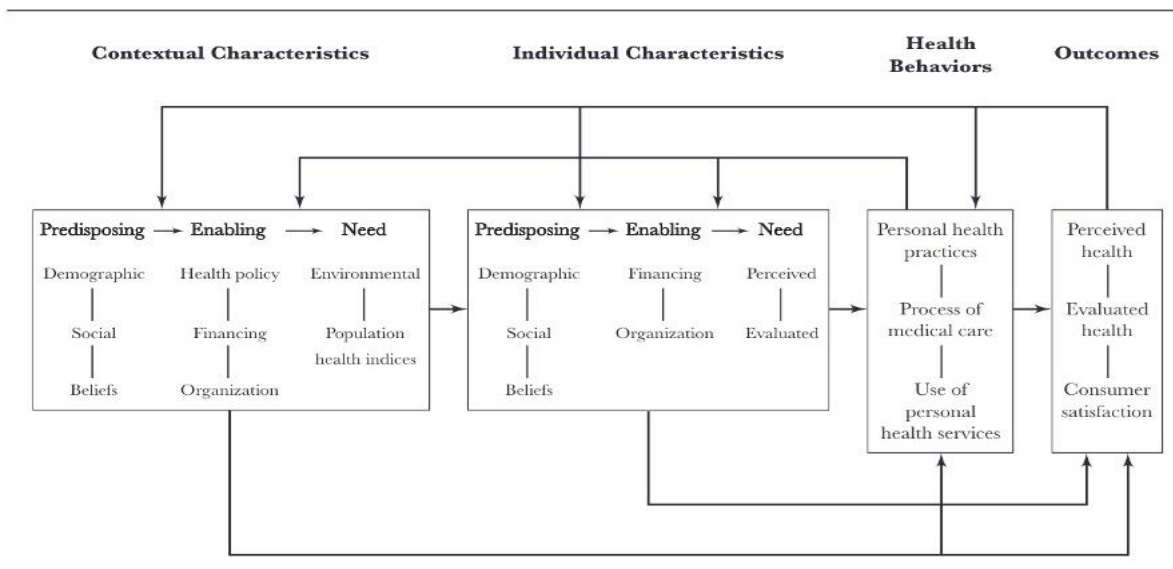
Contextual Characteristics

Individual Characteristics

Health Behaviors

Outcomes

Predisposing → Enabling → Need

Demographic
Social
Beliefs

Health policy
Financing
Organization

Environmental
Population health indices

Predisposing → Enabling → Need

Demographic
Social
Beliefs

Financing
Organization

Perceived
Evaluated

Personal health practices
Process of medical care
Use of personal health services

Perceived health
Evaluated health
Consumer satisfaction